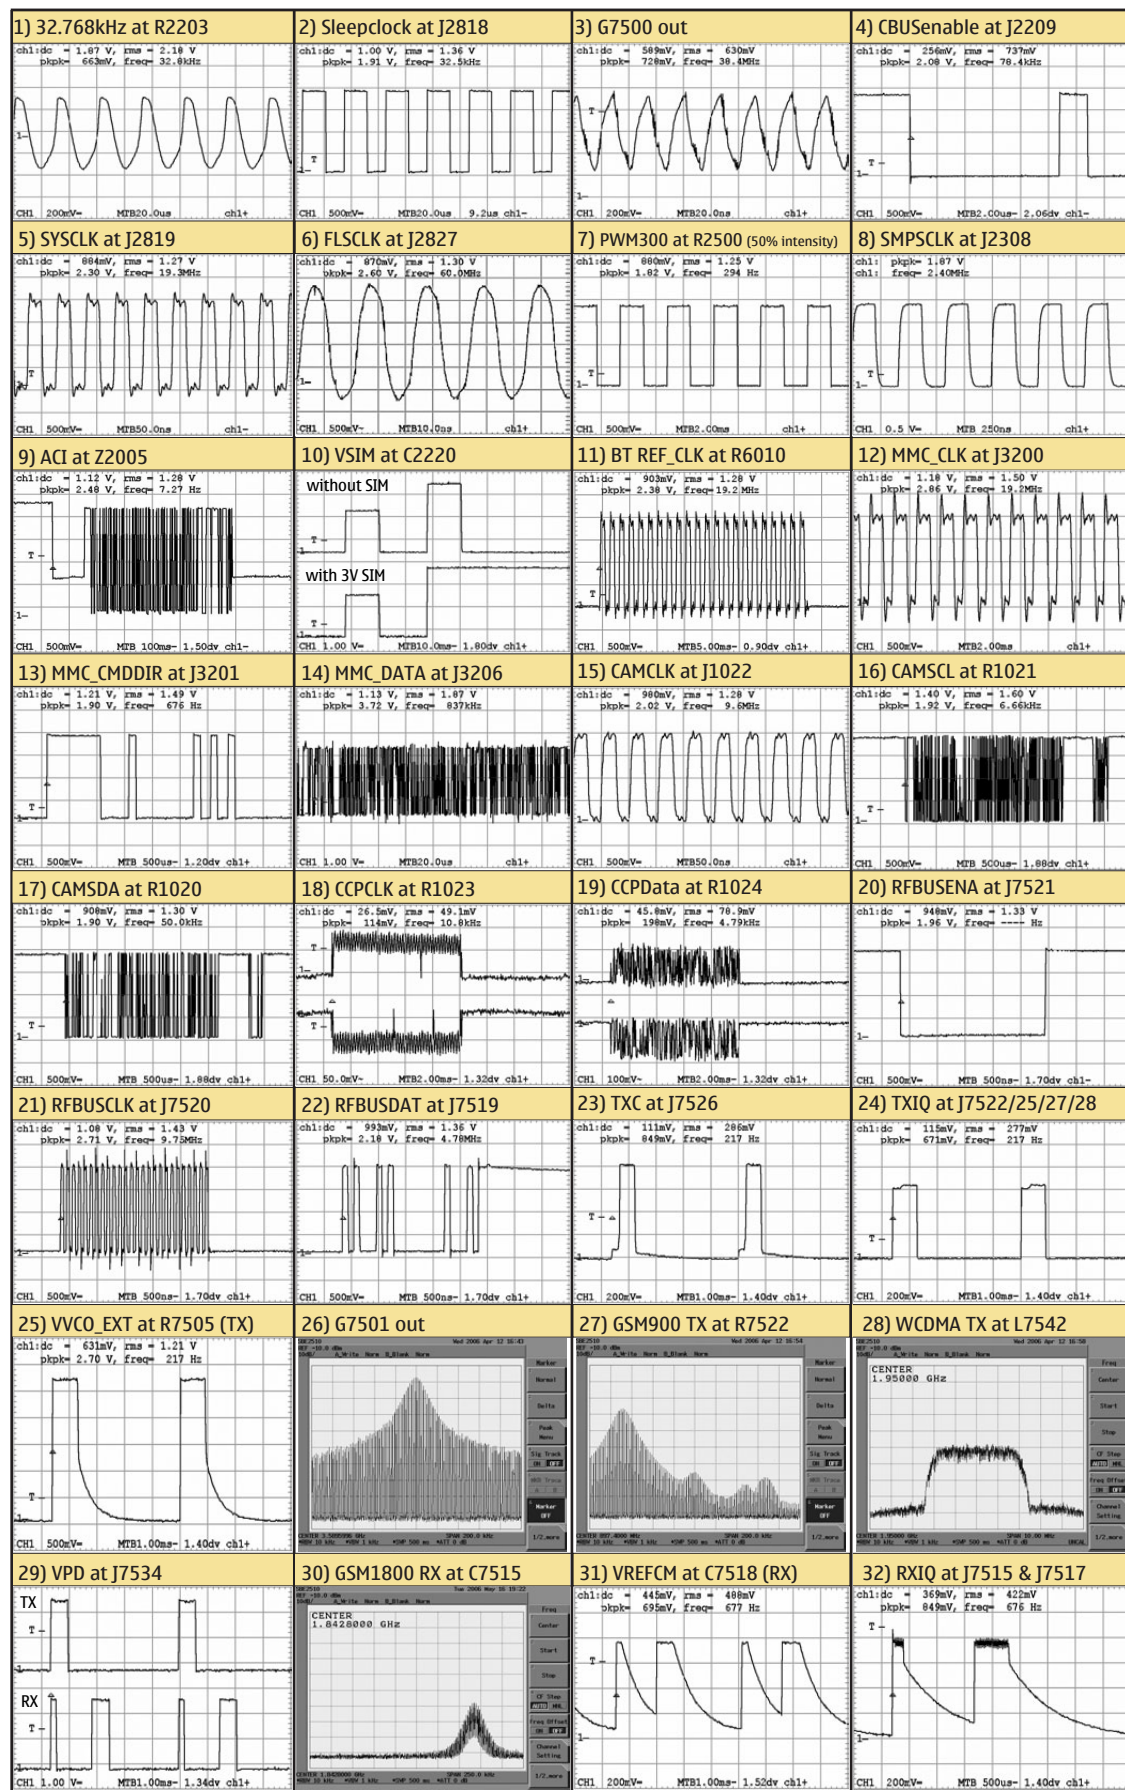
1) 32.768kHz at R2203
ch1:dc = 1.07 V, rms = 2.18 V
pkpk= 663mV, freq= 32.8kHz
CH1 200mV= MTB20.0us ch1+

2) Sleepclock at J2818
ch1:dc = 1.00 V, rms = 1.36 V
pkpk= 1.91 V, freq= 32.5kHz
CH1 500mV= MTB20.0us 9.2us ch1-

3) G7500 out
ch1:dc = 589mV, rms = 630mV
pkpk= 720mV, freq= 38.4MHz
CH1 200mV= MTB20.0ns ch1+

4) CBUSenable at J2209
ch1:dc = 256mV, rms = 737mV
pkpk= 2.08 V, freq= 78.4kHz
CH1 500mV= MTB2.00us- 2.06dv ch1-

5) SYSCLK at J2819
ch1:dc = 884mV, rms = 1.27 V
pkpk= 2.30 V, freq= 19.3MHz
CH1 500mV= MTB50.0ns ch1-

6) FLSCLK at J2827
ch1:dc = 870mV, rms = 1.30 V
pkpk= 2.60 V, freq= 60.0MHz
CH1 500mV~ MTB10.0ns ch1+

7) PWM300 at R2500 (50% intensity)
ch1:dc = 880mV, rms = 1.25 V
pkpk= 1.82 V, freq= 294 Hz
CH1 500mV= MTB2.00ms ch1+

8) SMPSCLK at J2308
ch1: pkpk= 1.87 V
ch1: freq= 2.40MHz
CH1 0.5 V= MTB 250ns ch1+

9) ACI at Z2005
ch1:dc = 1.12 V, rms = 1.28 V
pkpk= 2.48 V, freq= 7.27 Hz
CH1 500mV= MTB 100ms- 1.50dv ch1-

10) VSIM at C2220
without SIM
with 3V SIM
CH1 1.00 V= MTB10.0ms- 1.80dv ch1+

11) BT REF_CLK at R6010
ch1:dc = 903mV, rms = 1.28 V
pkpk= 2.30 V, freq= 19.2 MHz
CH1 500mV= MTB5.00ms- 0.90dv ch1+

12) MMC_CLK at J3200
ch1:dc = 1.10 V, rms = 1.50 V
pkpk= 2.86 V, freq= 19.2MHz
CH1 500mV= MTB2.00ms ch1+

13) MMC_CMDDIR at J3201
ch1:dc = 1.21 V, rms = 1.49 V
pkpk= 1.90 V, freq= 676 Hz
CH1 500mV= MTB 500us- 1.20dv ch1+

14) MMC_DATA at J3206
ch1:dc = 1.13 V, rms = 1.87 V
pkpk= 3.72 V, freq= 837kHz
CH1 1.00 V= MTB20.0us ch1+

15) CAMCLK at J1022
ch1:dc = 980mV, rms = 1.28 V
pkpk= 2.02 V, freq= 9.6MHz
CH1 500mV= MTB50.0ns ch1+

16) CAMSCL at R1021
ch1:dc = 1.40 V, rms = 1.60 V
pkpk= 1.92 V, freq= 6.66kHz
CH1 500mV= MTB 500us- 1.88dv ch1+

17) CAMSDA at R1020
ch1:dc = 900mV, rms = 1.30 V
pkpk= 1.90 V, freq= 50.0kHz
CH1 500mV= MTB 500us- 1.88dv ch1+

18) CCPCLK at R1023
ch1:dc = 26.5mV, rms = 49.1mV
pkpk= 114mV, freq= 10.8kHz
CH1 50.0mV~ MTB2.00ms- 1.32dv ch1+

19) CCPData at R1024
ch1:dc = 45.0mV, rms = 70.9mV
pkpk= 190mV, freq= 4.79kHz
CH1 100mV~ MTB2.00ms- 1.32dv ch1+

20) RFBUSENA at J7521
ch1:dc = 940mV, rms = 1.33 V
pkpk= 1.96 V, freq= ---- Hz
CH1 500mV= MTB 500ns- 1.70dv ch1-

21) RFBUSCLK at J7520
ch1:dc = 1.08 V, rms = 1.43 V
pkpk= 2.71 V, freq= 9.75MHz
CH1 500mV= MTB 500ns- 1.70dv ch1+

22) RFBUSDAT at J7519
ch1:dc = 993mV, rms = 1.36 V
pkpk= 2.18 V, freq= 4.78MHz
CH1 500mV= MTB 500ns- 1.70dv ch1+

23) TXC at J7526
ch1:dc = 111mV, rms = 206mV
pkpk= 849mV, freq= 217 Hz
CH1 200mV= MTB1.00ms- 1.40dv ch1+

24) TXIQ at J7522/25/27/28
ch1:dc = 115mV, rms = 277mV
pkpk= 671mV, freq= 217 Hz
CH1 200mV= MTB1.00ms- 1.40dv ch1+

25) VVCO_EXT at R7505 (TX)
ch1:dc = 631mV, rms = 1.21 V
pkpk= 2.70 V, freq= 217 Hz
CH1 500mV= MTB1.00ms- 1.40dv ch1+

26) G7501 out

27) GSM900 TX at R7522

28) WCDMA TX at L7542
CENTER
1.95000 GHz

29) VPD at J7534
TX
RX
CH1 1.00 V= MTB1.00ms- 1.34dv ch1+

30) GSM1800 RX at C7515
CENTER
1.8428000 GHz

31) VREFCM at C7518 (RX)
ch1:dc = 445mV, rms = 488mV
pkpk= 695mV, freq= 677 Hz
CH1 200mV= MTB1.00ms- 1.52dv ch1+

32) RXIQ at J7515 & J7517
ch1:dc = 369mV, rms = 422mV
pkpk= 849mV, freq= 676 Hz
CH1 200mV= MTB 500us- 1.40dv ch1+